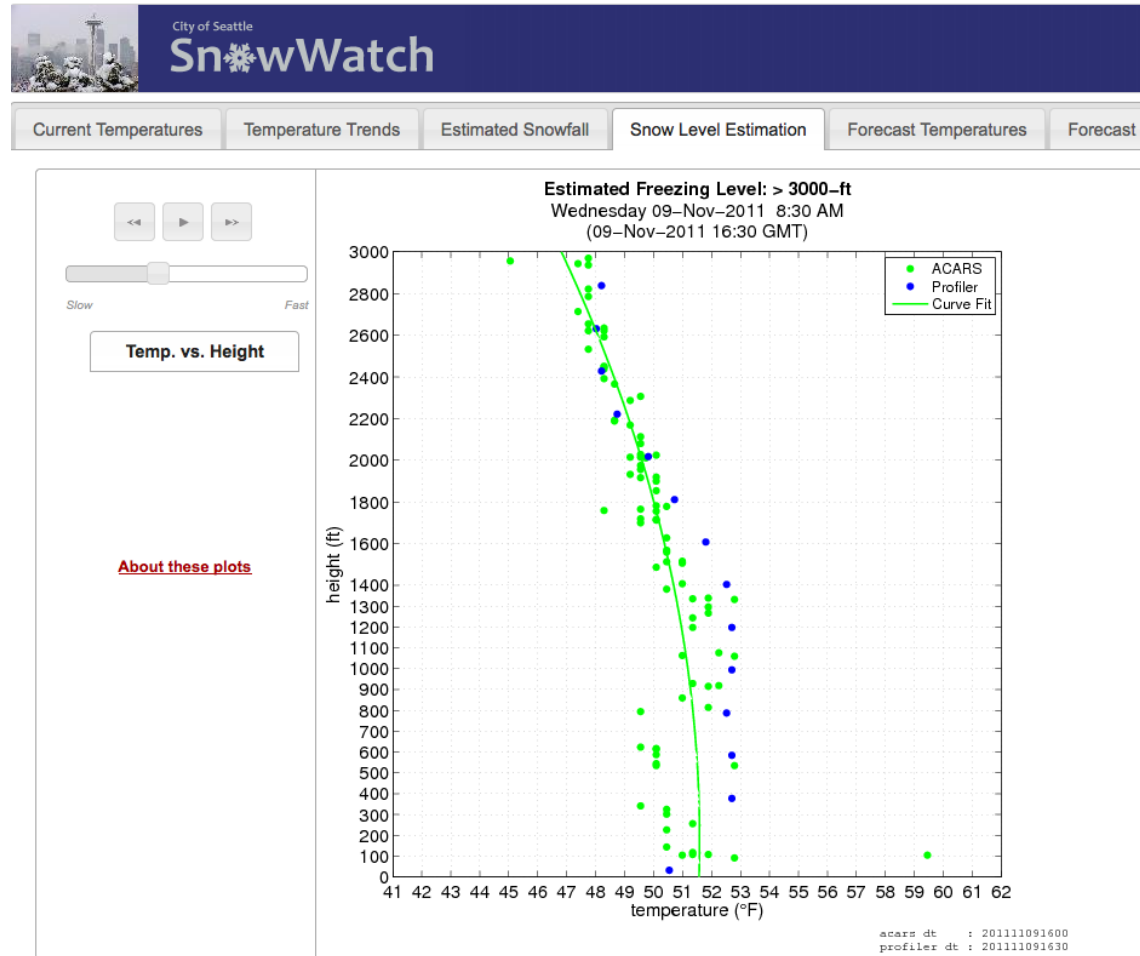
City of Seattle
SnowWatch

Current Temperatures
Temperature Trends
Estimated Snowfall
Snow Level Estimation
Forecast Temperatures
Forecast

Slow
Fast

Temp. vs. Height

About these plots

Estimated Freezing Level: > 3000–ft
Wednesday 09–Nov–2011 8:30 AM
(09–Nov–2011 16:30 GMT)

ACARS
Profiler
Curve Fit

height (ft)
3000
2800
2600
2400
2200
2000
1800
1600
1400
1300
1200
1100
1000
900
800
700
600
500
400
300
200
100
0

41 42 43 44 45 46 47 48 49 50 51 52 53 54 55 56 57 58 59 60 61 62
temperature (°F)

acars dt : 201111091600
profiler dt : 201111091630